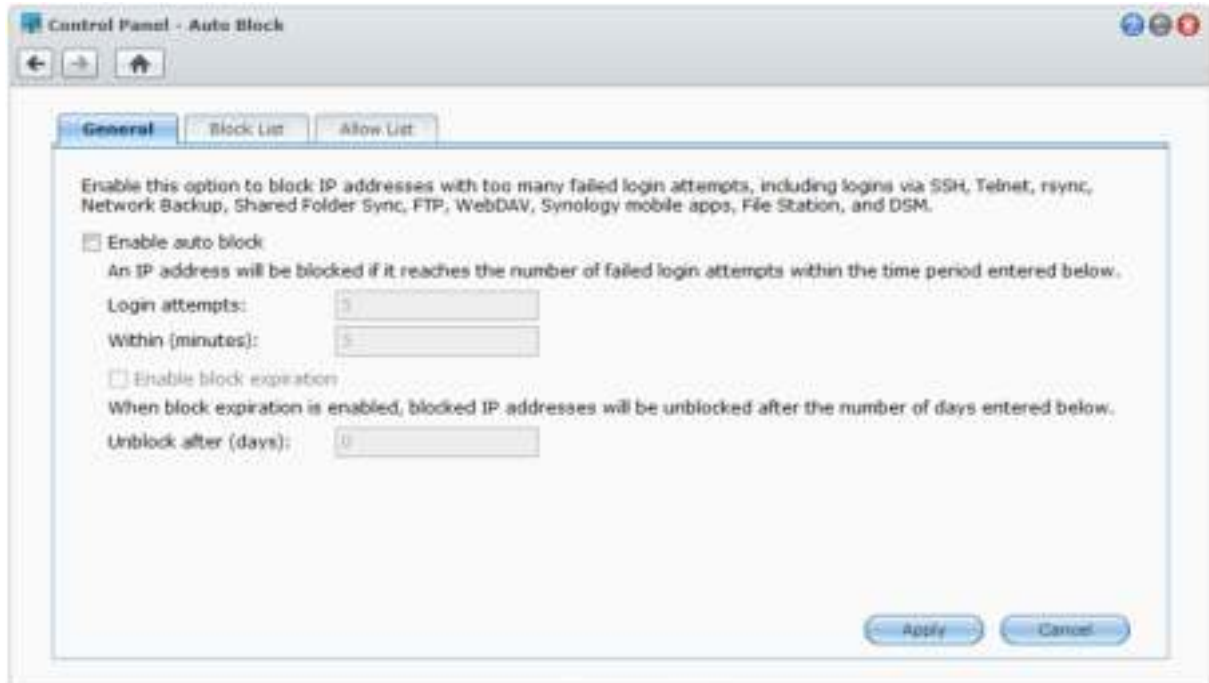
Control Panel - Auto Block

General | Block List | Allow List

Enable this option to block IP addresses with too many failed login attempts, including logins via SSH, Telnet, rsync, Network Backup, Shared Folder Sync, FTP, WebDAV, Synology mobile apps, File Station, and DSM.

Enable auto block

An IP address will be blocked if it reaches the number of failed login attempts within the time period entered below.

Login attempts: 5

Within (minutes): 5

Enable block expiration

When block expiration is enabled, blocked IP addresses will be unblocked after the number of days entered below.

Unblock after (days): 0

Apply Cancel